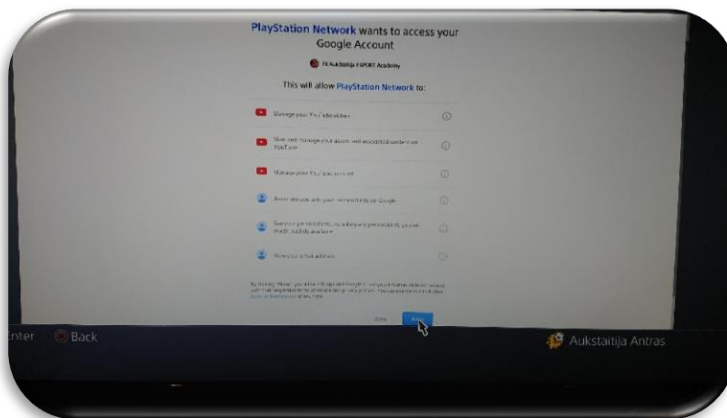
PlayStation Network wants to access your Google Account

FK Aukštaitija ESPORT Academy

This will allow PlayStation Network to:

Manage your YouTube videos

View and manage your assets and associated content on YouTube

Manage your YouTube account

Associate you with your personal info on Google

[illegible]

View your email address

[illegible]

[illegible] Allow

Enter Back

Aukstaitija Antras